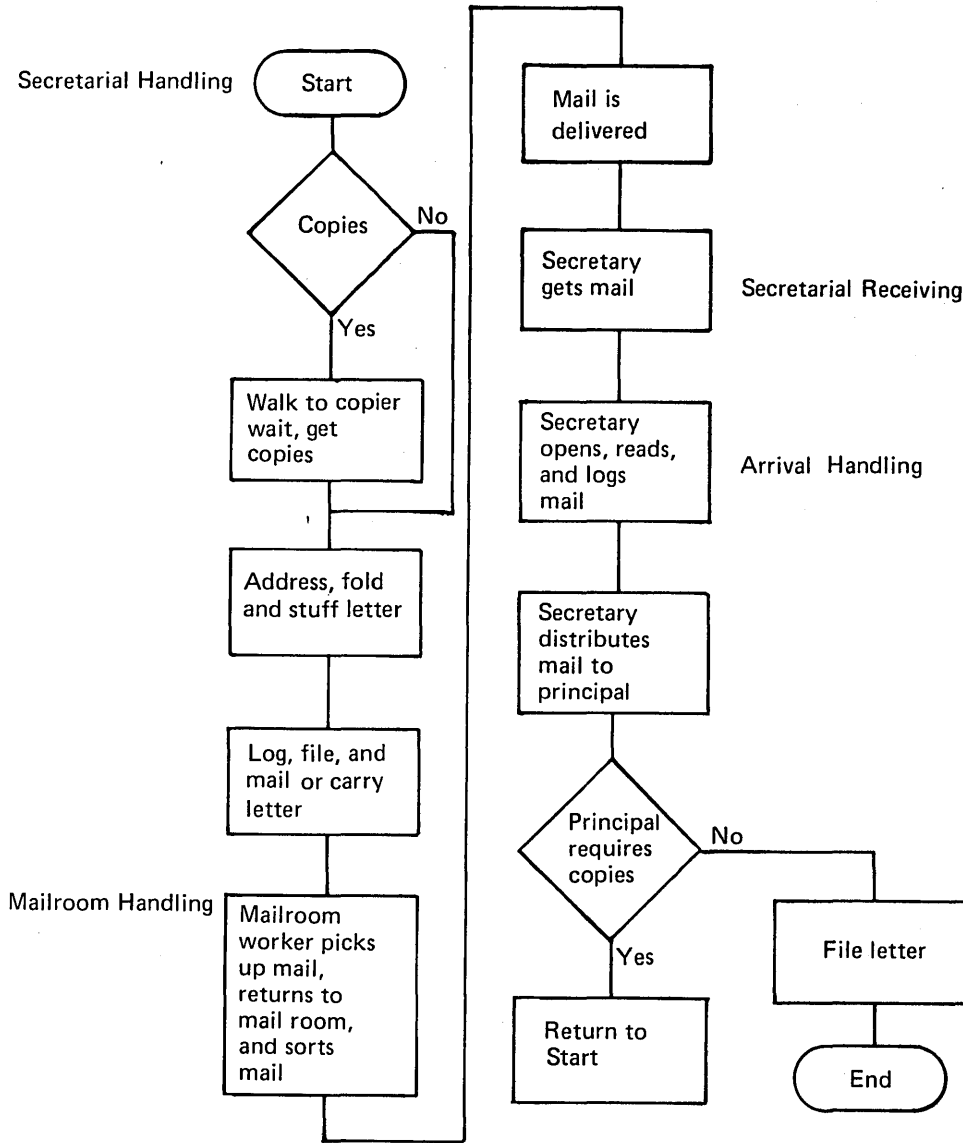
Secretarial Handling

Start

Copies

No

Yes

Walk to copier wait, get copies

Address, fold and stuff letter

Log, file, and mail or carry letter

Mailroom Handling

Mailroom worker picks up mail, returns to mail room, and sorts mail

Mail is delivered

Secretary gets mail

Secretarial Receiving

Secretary opens, reads, and logs mail

Arrival Handling

Secretary distributes mail to principal

Principal requires copies

No

Yes

Return to Start

File letter

End